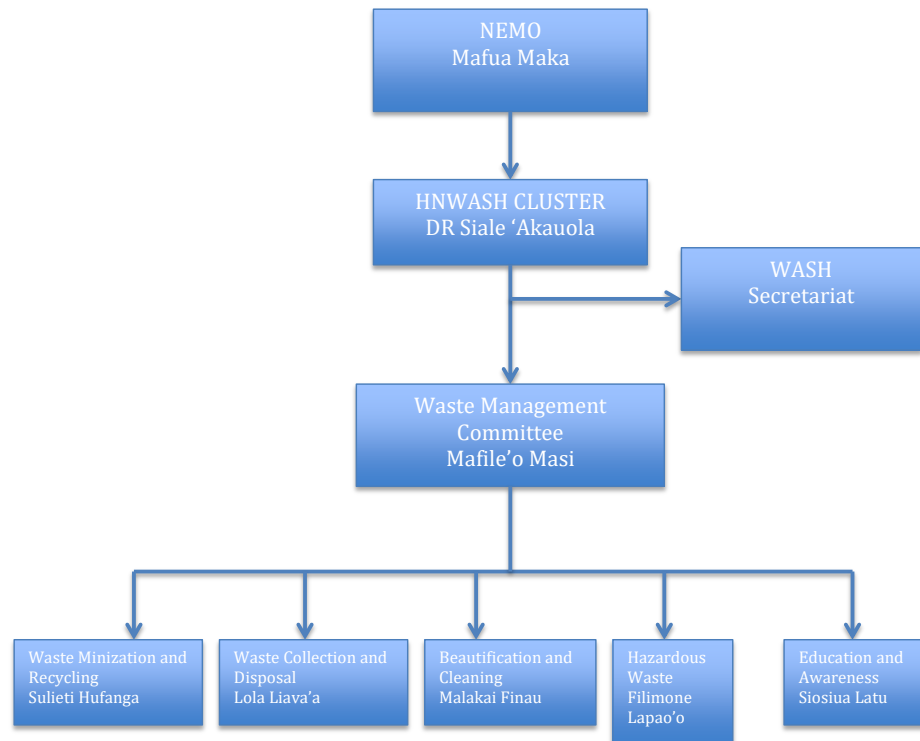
NEMO
Mafua Maka

HNWASH CLUSTER
DR Siale ‘Akauola

WASH
Secretariat

Waste Management
Committee
Mafile’o Masi

Waste Minization and Recycling
Sulieti Hufanga

Waste Collection and Disposal
Lola Liava’a

Beautification and Cleaning
Malakai Finau

Hazardous Waste
Filimone Lapao’o

Education and Awareness
Siosiua Latu